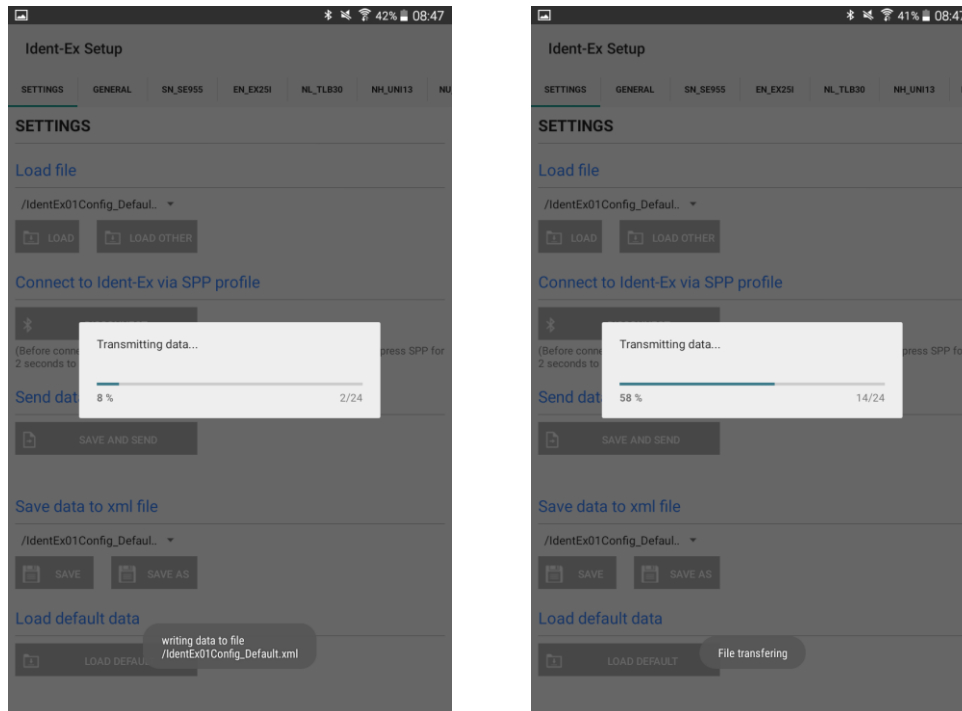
42% 08:47

Ident-Ex Setup

SETTINGS GENERAL SN_SE955 EN_EX25I NL_TLB30 NH_UNI13 NU

SETTINGS

Load file

/IdentEx01Config_Defaul..

LOAD LOAD OTHER

Connect to Ident-Ex via SPP profile

(Before conne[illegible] press SPP for 2 seconds to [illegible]

Transmitting data...

8 % 2/24

Send dat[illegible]

SAVE AND SEND

Save data to xml file

/IdentEx01Config_Defaul..

SAVE SAVE AS

Load default data

LOAD DEFAU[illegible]

writing data to file /IdentEx01Config_Default.xml

41% 08:47

Ident-Ex Setup

SETTINGS GENERAL SN_SE955 EN_EX25I NL_TLB30 NH_UNI13

SETTINGS

Load file

/IdentEx01Config_Defaul..

LOAD LOAD OTHER

Connect to Ident-Ex via SPP profile

(Before conne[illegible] press SPP fo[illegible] 2 seconds to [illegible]

Transmitting data...

58 % 14/24

Send dat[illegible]

SAVE AND SEND

Save data to xml file

/IdentEx01Config_Defaul..

SAVE SAVE AS

Load default data

LOAD DEFAULT

File transfering